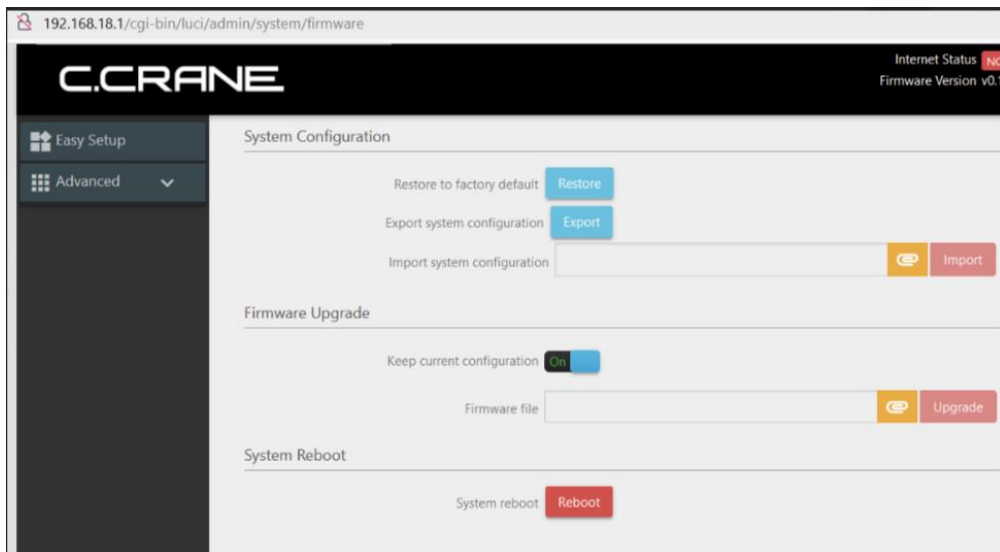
192.168.18.1/cgi-bin/luci/admin/system/firmware

C.CRANE

Internet Status NO
Firmware Version v0.1

Easy Setup

Advanced

System Configuration

Restore to factory default Restore

Export system configuration Export

Import system configuration Import

Firmware Upgrade

Keep current configuration On

Firmware file Upgrade

System Reboot

System reboot Reboot